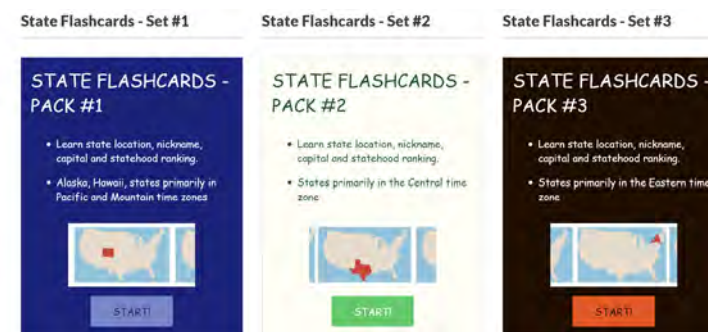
State Flashcards - Set #1

STATE FLASHCARDS - PACK #1

• Learn state location, nickname, capital and statehood ranking.

• Alaska, Hawaii, states primarily in Pacific and Mountain time zones

START!

State Flashcards - Set #2

STATE FLASHCARDS - PACK #2

• Learn state location, nickname, capital and statehood ranking.

• States primarily in the Central time zone

START!

State Flashcards - Set #3

STATE FLASHCARDS - PACK #3

• Learn state location, nickname, capital and statehood ranking.

• States primarily in the Eastern time zone

START!